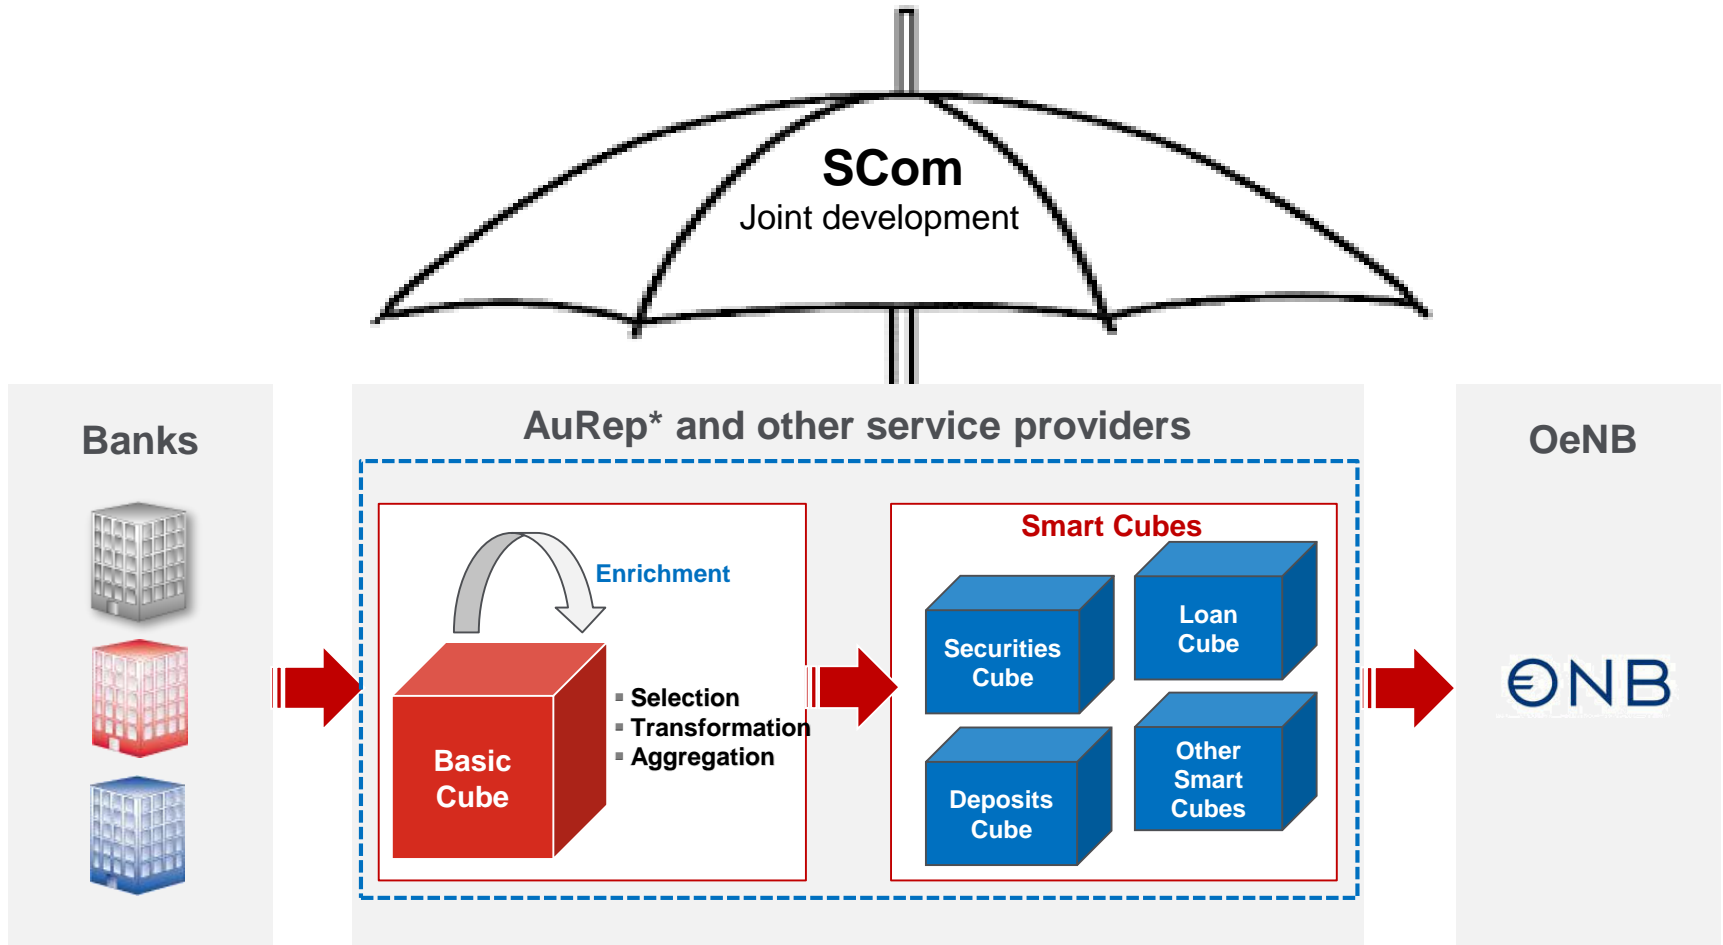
SCom
Joint development

Banks

AuRep* and other service providers

OeNB

Enrichment

Basic Cube

- Selection
- Transformation
- Aggregation

Smart Cubes

Securities Cube

Loan Cube

Deposits Cube

Other Smart Cubes

ONB